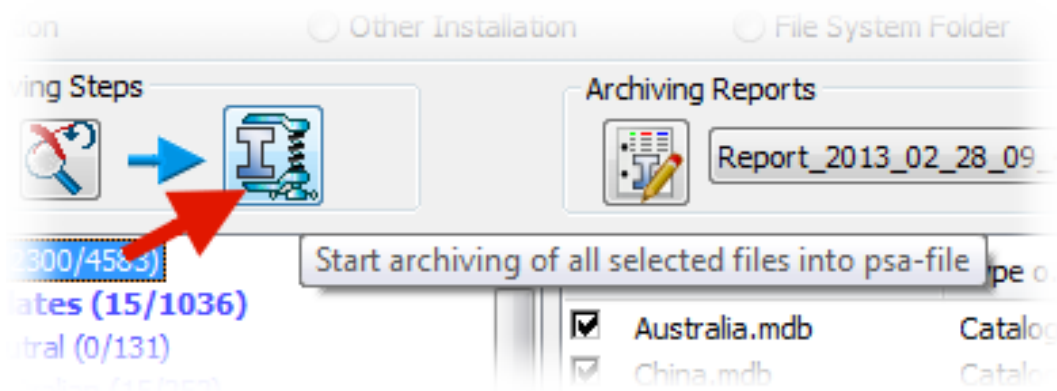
tion Other Installation File System Folder

ving Steps

Archiving Reports

Report_2013_02_28_09_

2300/4583)

lates (15/1036)

utral (0/131)

Start archiving of all selected files into psa-file

ype o

Australia.mdb Catalog

China.mdb Catalog